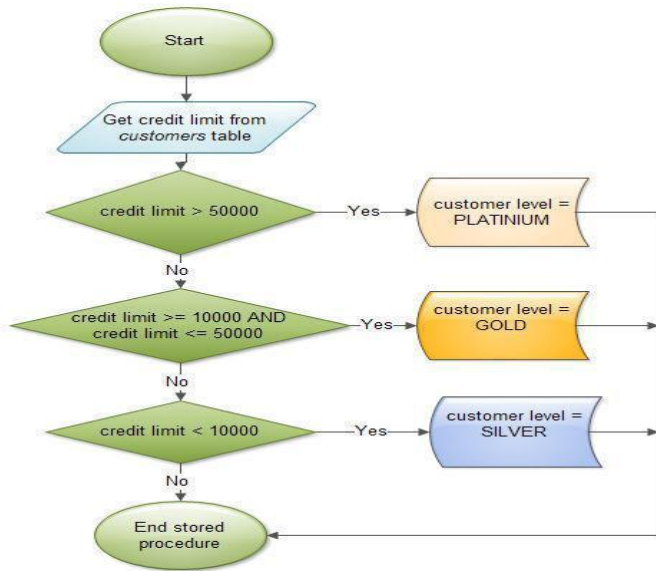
Start

Get credit limit from *customers* table

credit limit > 50000

Yes

customer level = PLATINIUM

No

credit limit >= 10000 AND credit limit <= 50000

Yes

customer level = GOLD

No

credit limit < 10000

Yes

customer level = SILVER

No

End stored procedure